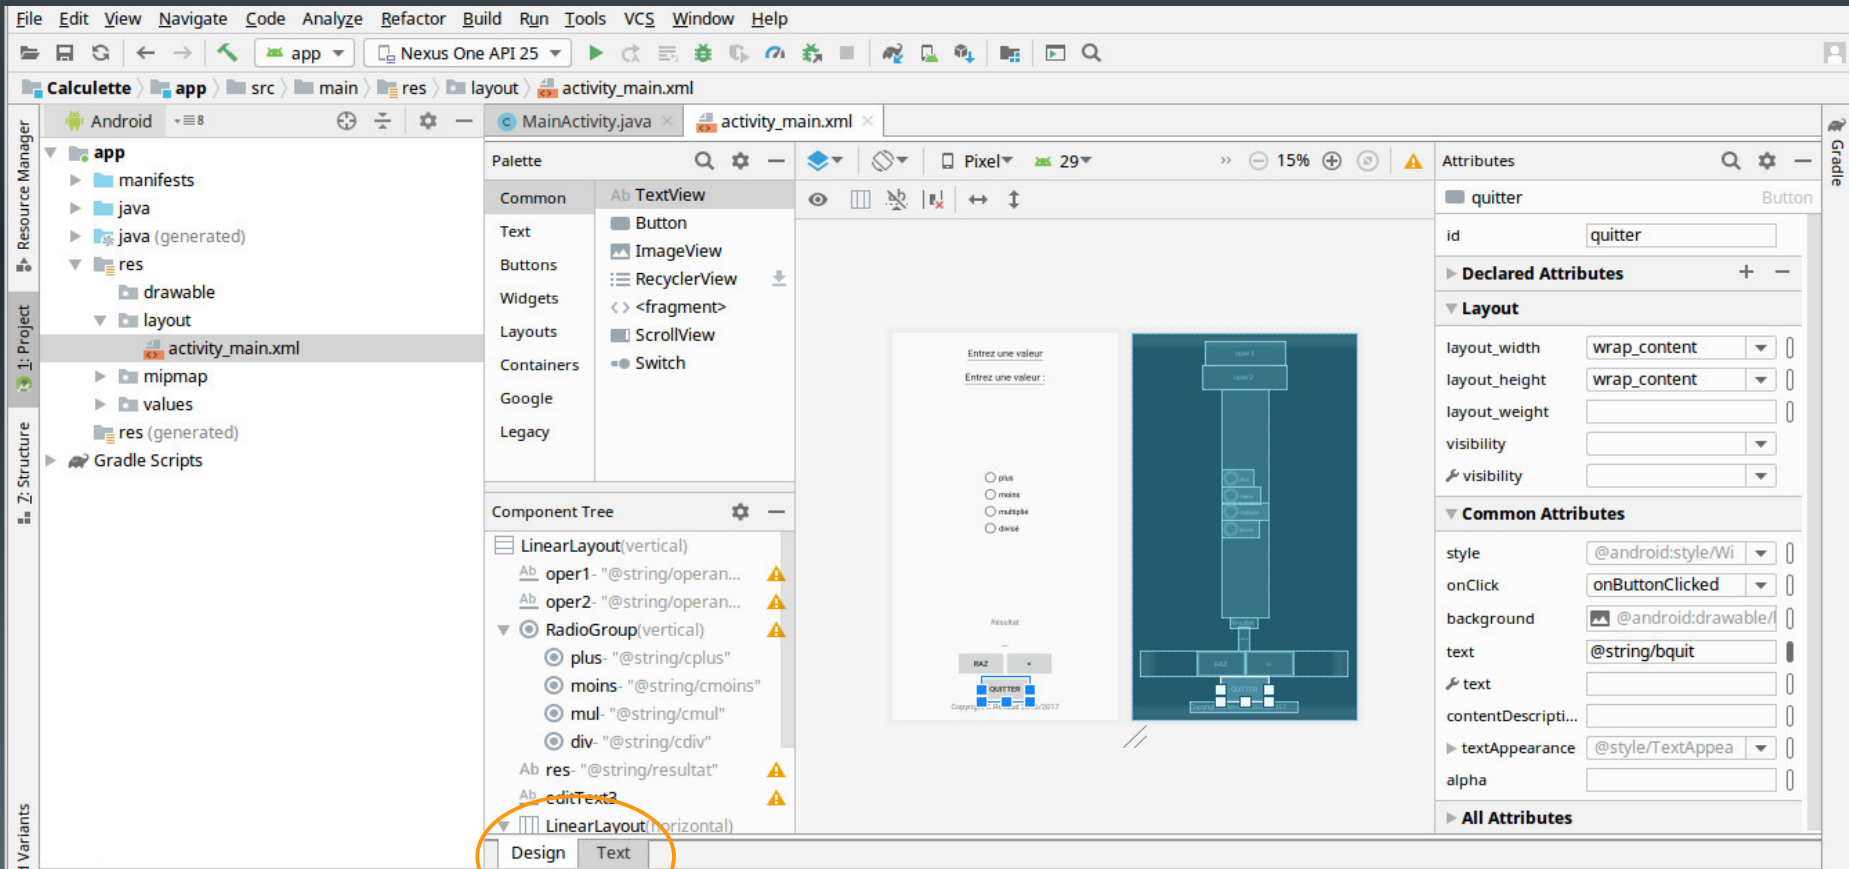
File Edit View Navigate Code Analyze Refactor Build Run Tools VCS Window Help

app Nexus One API 25

Calculette app src main res layout activity_main.xml

Android

app
manifests
java
java (generated)
res
drawable
layout
activity_main.xml
mipmap
values
res (generated)
Gradle Scripts

Resource Manager
1: Project
7: Structure
Variants
Gradle

MainActivity.java activity_main.xml

Palette

Common
Text
Buttons
Widgets
Layouts
Containers
Google
Legacy

TextView
Button
ImageView
RecyclerView
<fragment>
ScrollView
Switch

Pixel 29 15%

Entrez une valeur
Entrez une valeur :
plus
moins
multiplié
divisé
Résultat
RAZ
+
QUITTER
Copyright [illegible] 2017

oper1
oper2
RAZ
QUITTER

Component Tree

LinearLayout(vertical)
oper1- "@string/operan...
oper2- "@string/operan...
RadioGroup(vertical)
plus- "@string/cplus"
moins- "@string/cmoins"
mul- "@string/cmul"
div- "@string/cdiv"
res- "@string/resultat"
editText3
LinearLayout(horizontal)

Design Text

Attributes

quitter Button
id quitter
Declared Attributes
Layout
layout_width wrap_content
layout_height wrap_content
layout_weight
visibility
visibility
Common Attributes
style @android:style/Wi
onClick onButtonClicked
background @android:drawable/
text @string/bquit
text
contentDescripti...
textAppearance @style/TextAppea
alpha
All Attributes